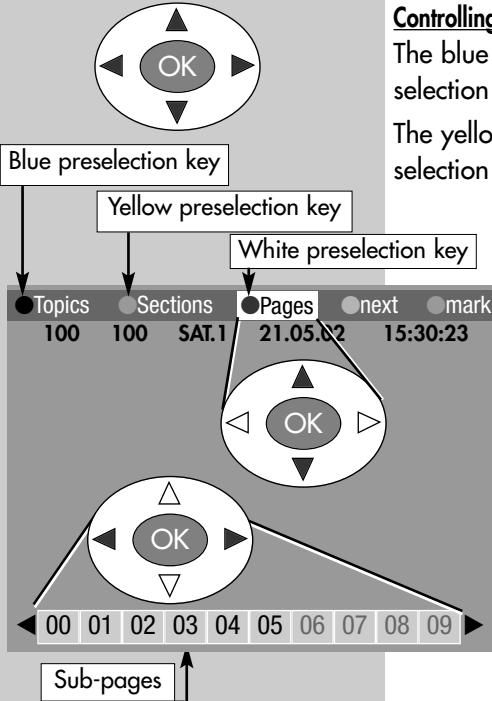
OK

Blue preselection key

Yellow preselection key

White preselection key

Controlling

The blue selection

The yello selection

Topics Sections Pages next mark

100 100 SAT.1 21.05.02 15:30:23

OK

OK

00 01 02 03 04 05 06 07 08 09

Sub-pages